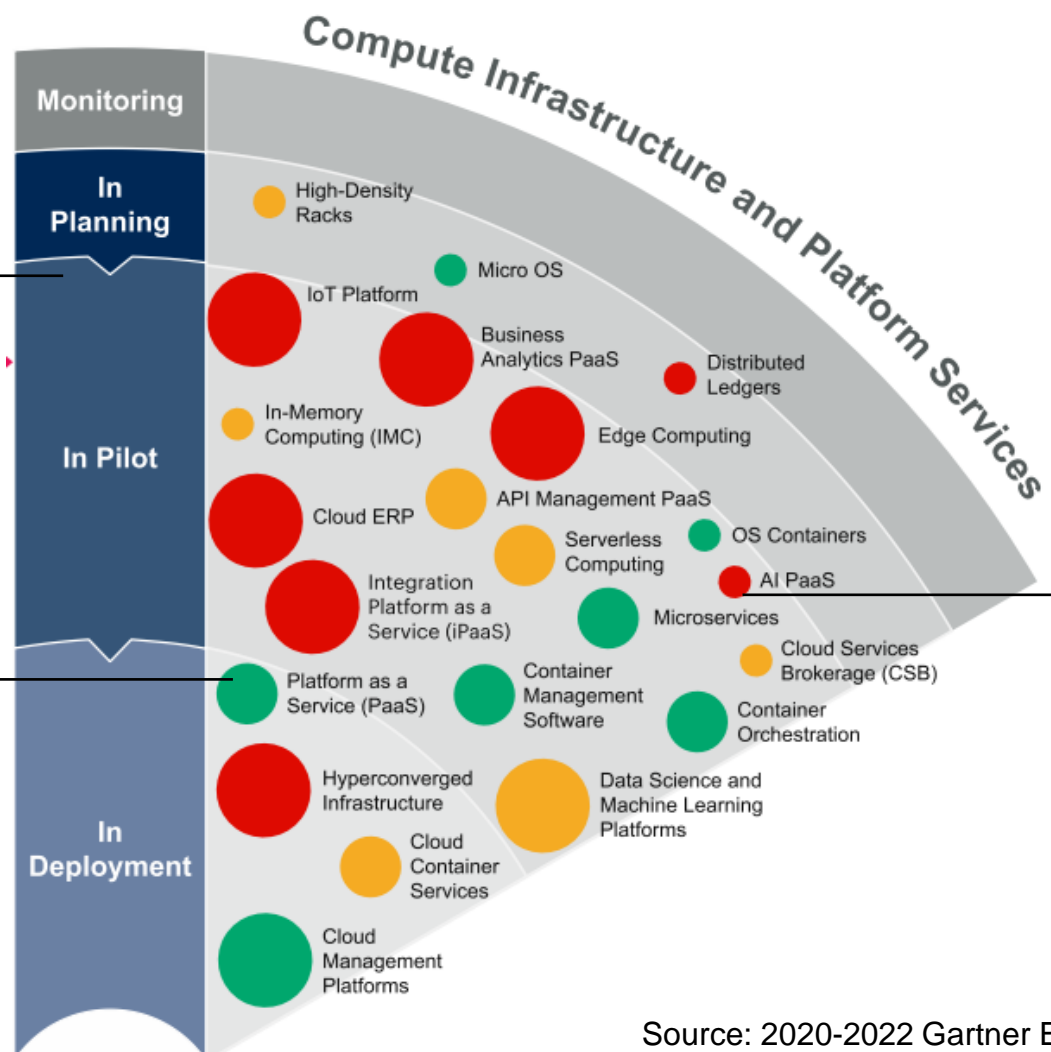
Compute Infrastructure and Platform Services

Monitoring

In Planning

In Pilot

In Deployment

High-Density Racks

Micro OS

IoT Platform

Business Analytics PaaS

Distributed Ledgers

In-Memory Computing (IMC)

Edge Computing

Cloud ERP

API Management PaaS

Serverless Computing

OS Containers

AI PaaS

Integration Platform as a Service (iPaaS)

Microservices

Cloud Services Brokerage (CSB)

Platform as a Service (PaaS)

Container Management Software

Container Orchestration

Hyperconverged Infrastructure

Data Science and Machine Learning Platforms

Cloud Container Services

Cloud Management Platforms

Source: 2020-2022 Gartner E